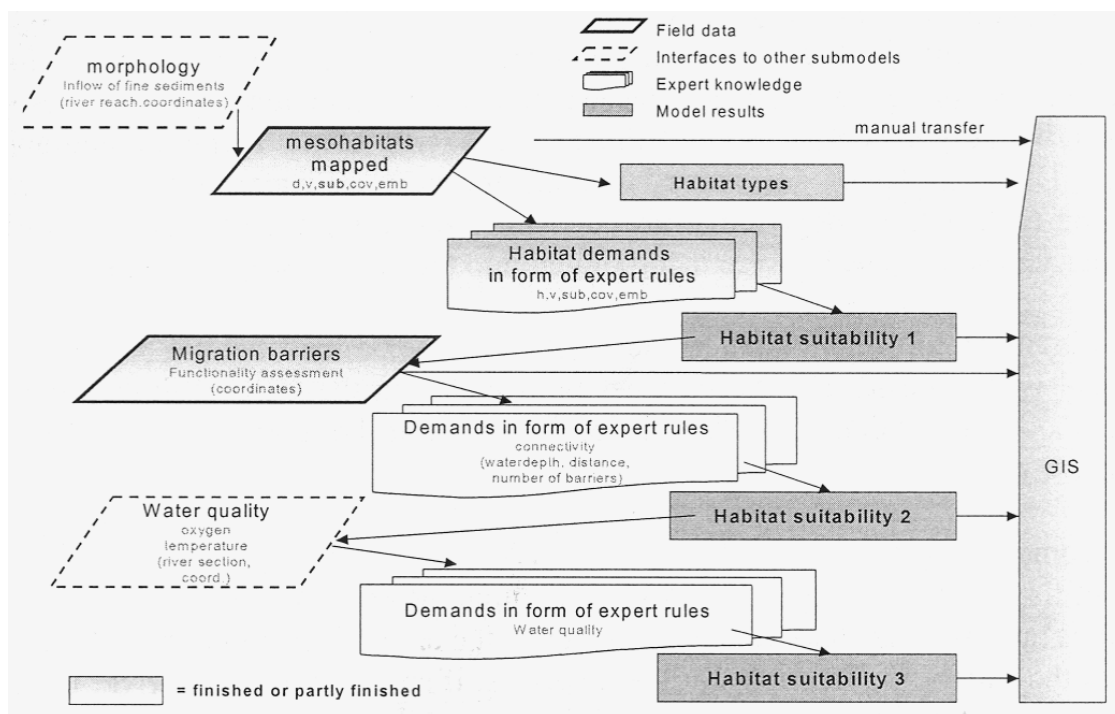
Field data
Interfaces to other submodels
Expert knowledge
Model results

morphology
Inflow of fine sediments (river reach,coordinates)

manual transfer

mesohabitats mapped
d,v,sub,cov,emb

Habitat types

Habitat demands in form of expert rules
h,v,sub,cov,emb

Habitat suitability 1

Migration barriers
Functionality assessment (coordinates)

Demands in form of expert rules
connectivity (waterdepth, distance, number of barriers)

GIS

Water quality
oxygen temperature (river section, coord.)

Habitat suitability 2

Demands in form of expert rules
Water quality

Habitat suitability 3

= finished or partly finished